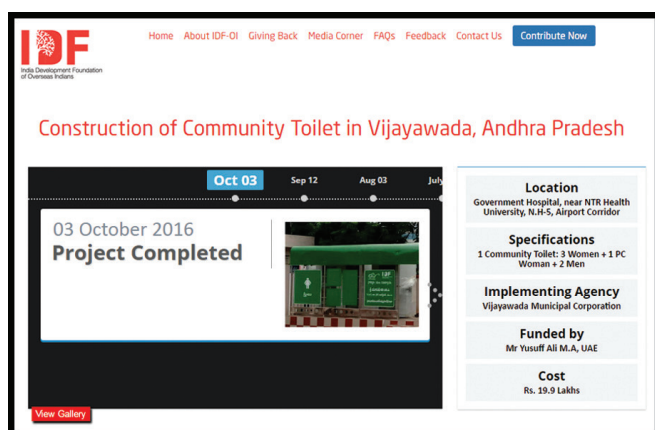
IDF
India Development Foundation of Overseas Indians

Home About IDF-OI Giving Back Media Corner FAQs Feedback Contact Us Contribute Now

Construction of Community Toilet in Vijayawada, Andhra Pradesh

Oct 03 Sep 12 Aug 03 July

03 October 2016
Project Completed

View Gallery

Location
Government Hospital, near NTR Health University, N.H-5, Airport Corridor

Specifications
1 Community Toilet: 3 Women + 1 PC Woman + 2 Men

Implementing Agency
Vijayawada Municipal Corporation

Funded by
Mr Yusuff Ali M.A, UAE

Cost
Rs. 19.9 Lakhs